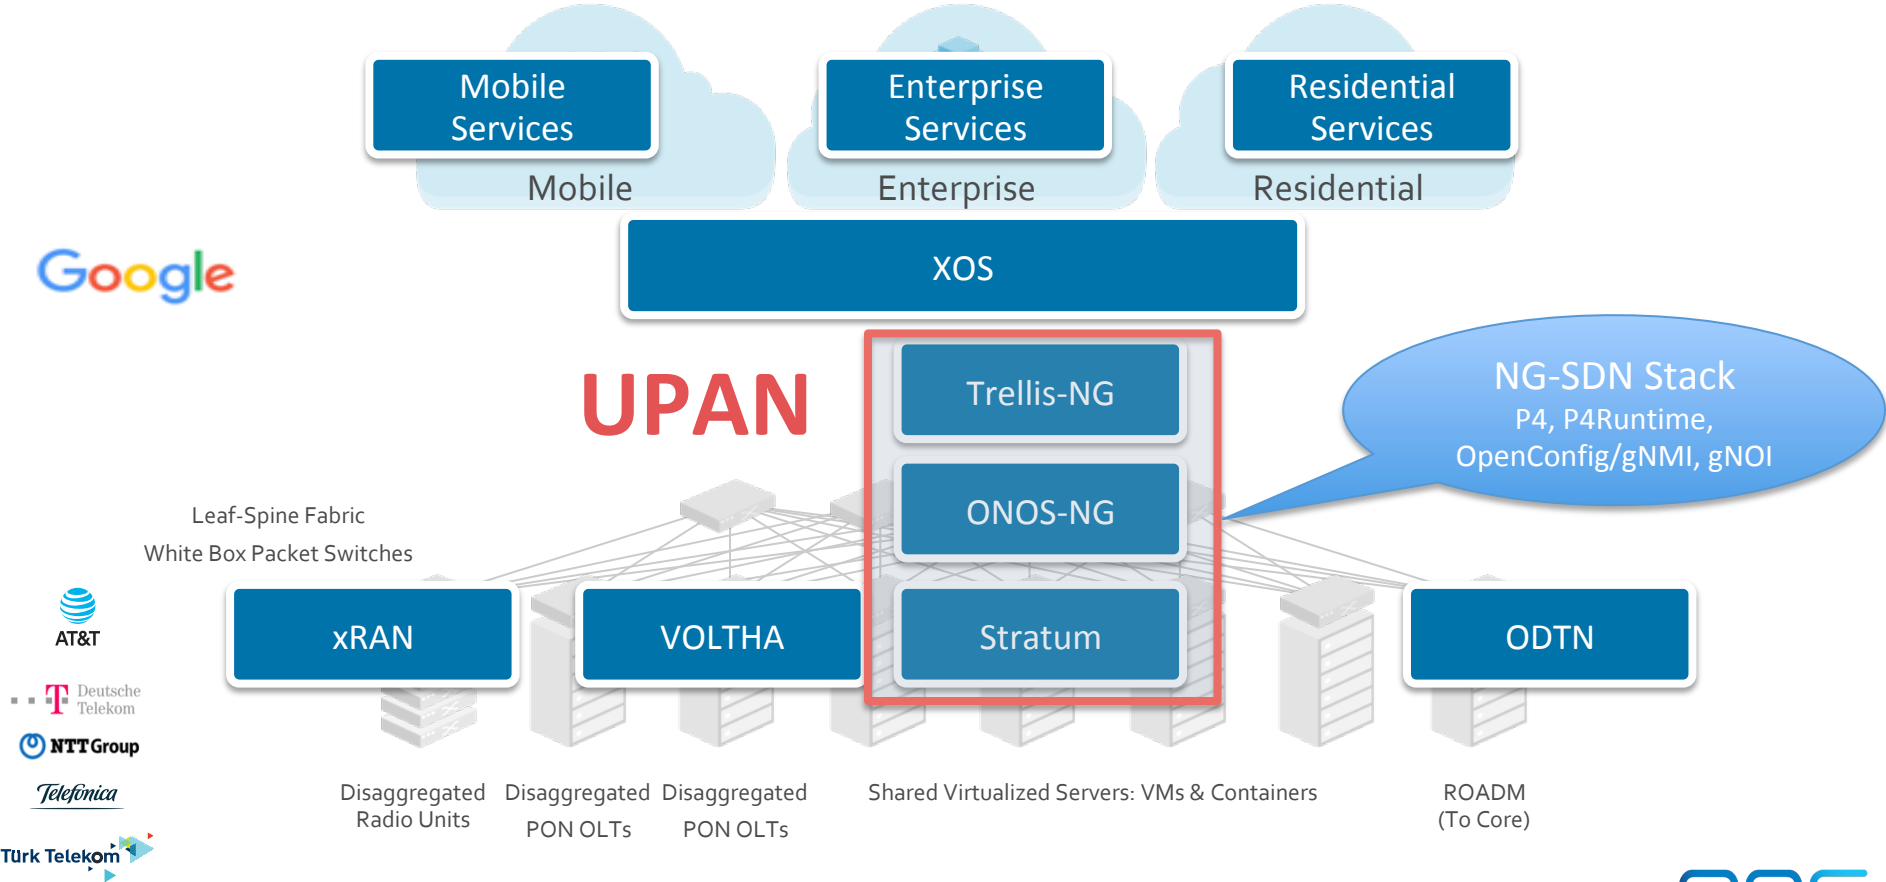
Mobile Services

Mobile

Enterprise Services

Enterprise

Residential Services

Residential

Google

XOS

UPAN

Trellis-NG

ONOS-NG

Stratum

NG-SDN Stack
P4, P4Runtime, OpenConfig/gNMI, gNOI

Leaf-Spine Fabric
White Box Packet Switches

xRAN

VOLTHA

ODTN

AT&T

Deutsche Telekom

NTTGroup

Telefonica

Türk Telekom

Disaggregated Radio Units

Disaggregated PON OLTs

Disaggregated PON OLTs

Shared Virtualized Servers: VMs & Containers

ROADM (To Core)